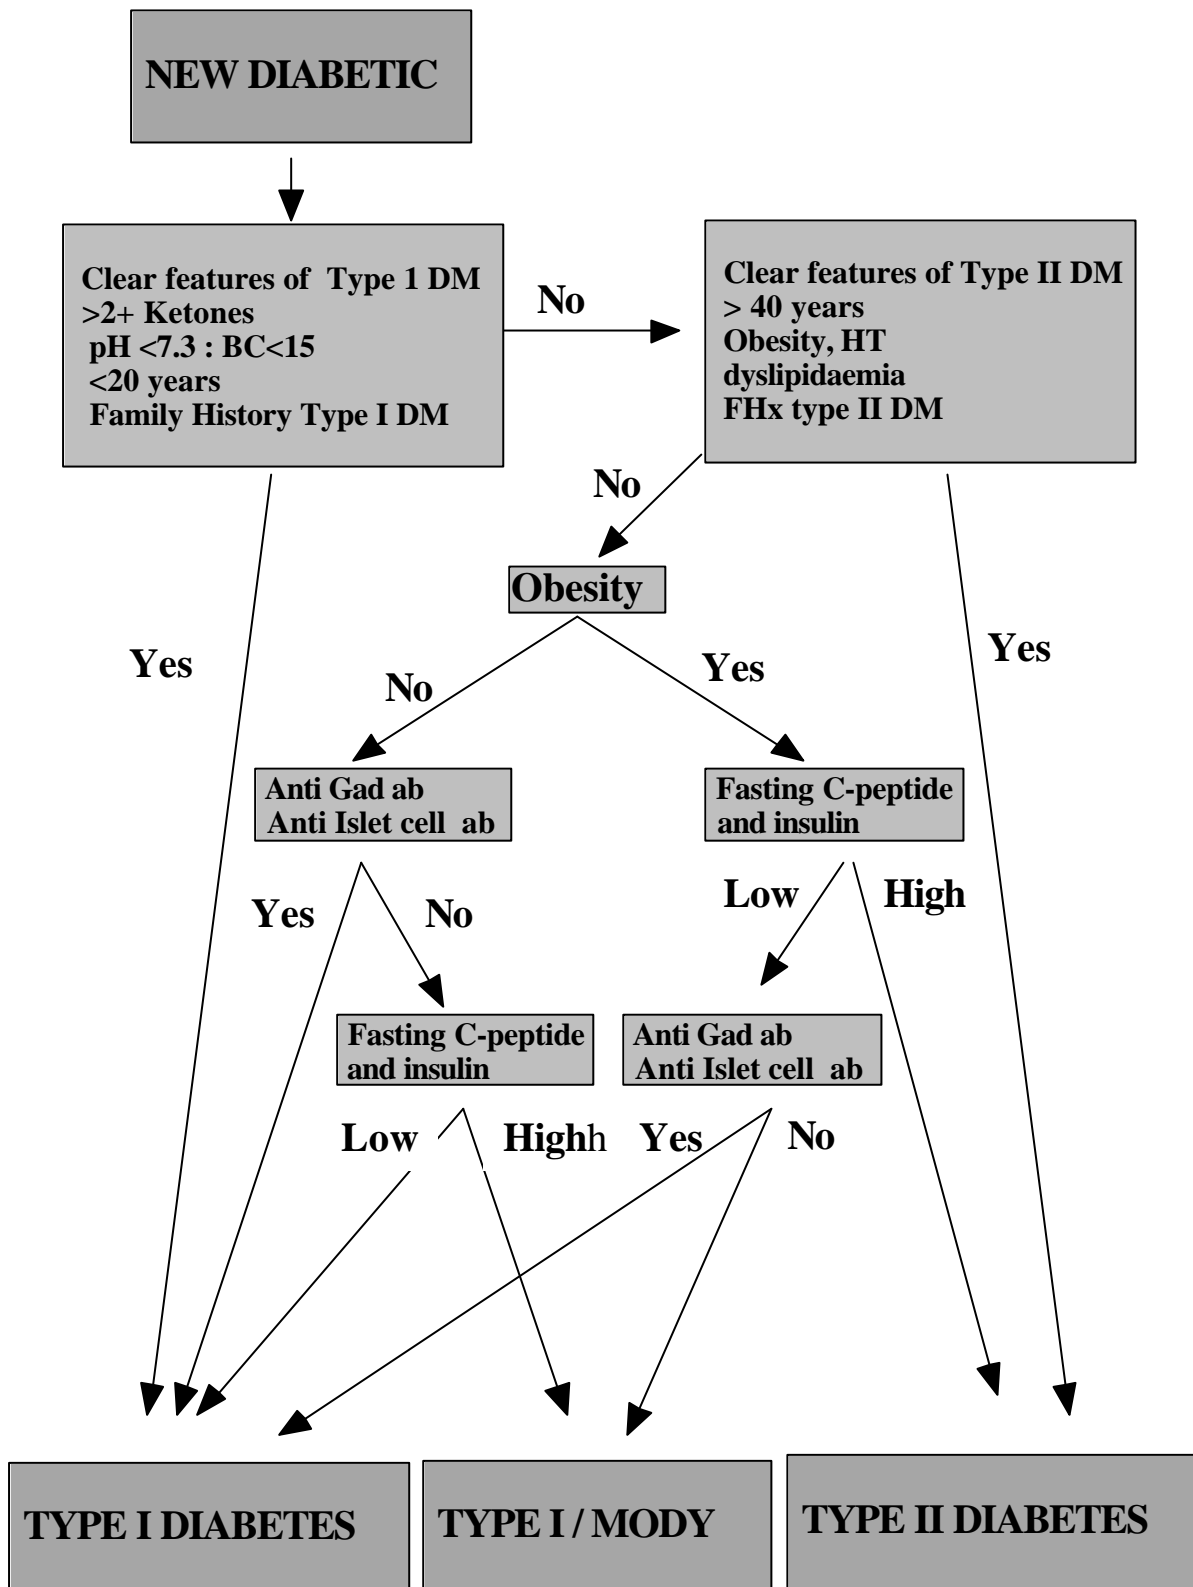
NEW DIABETIC

Clear features of Type 1 DM
>2+ Ketones
pH <7.3 : BC<15
<20 years
Family History Type I DM

No

Clear features of Type II DM
> 40 years
Obesity, HT
dyslipidaemia
FHx type II DM

No

Obesity

Yes

Yes

No

Yes

Anti Gad ab
Anti Islet cell ab

Fasting C-peptide
and insulin

Yes

No

Low

High

Fasting C-peptide
and insulin

Anti Gad ab
Anti Islet cell ab

Low

Highh

Yes

No

TYPE I DIABETES

TYPE I / MODY

TYPE II DIABETES